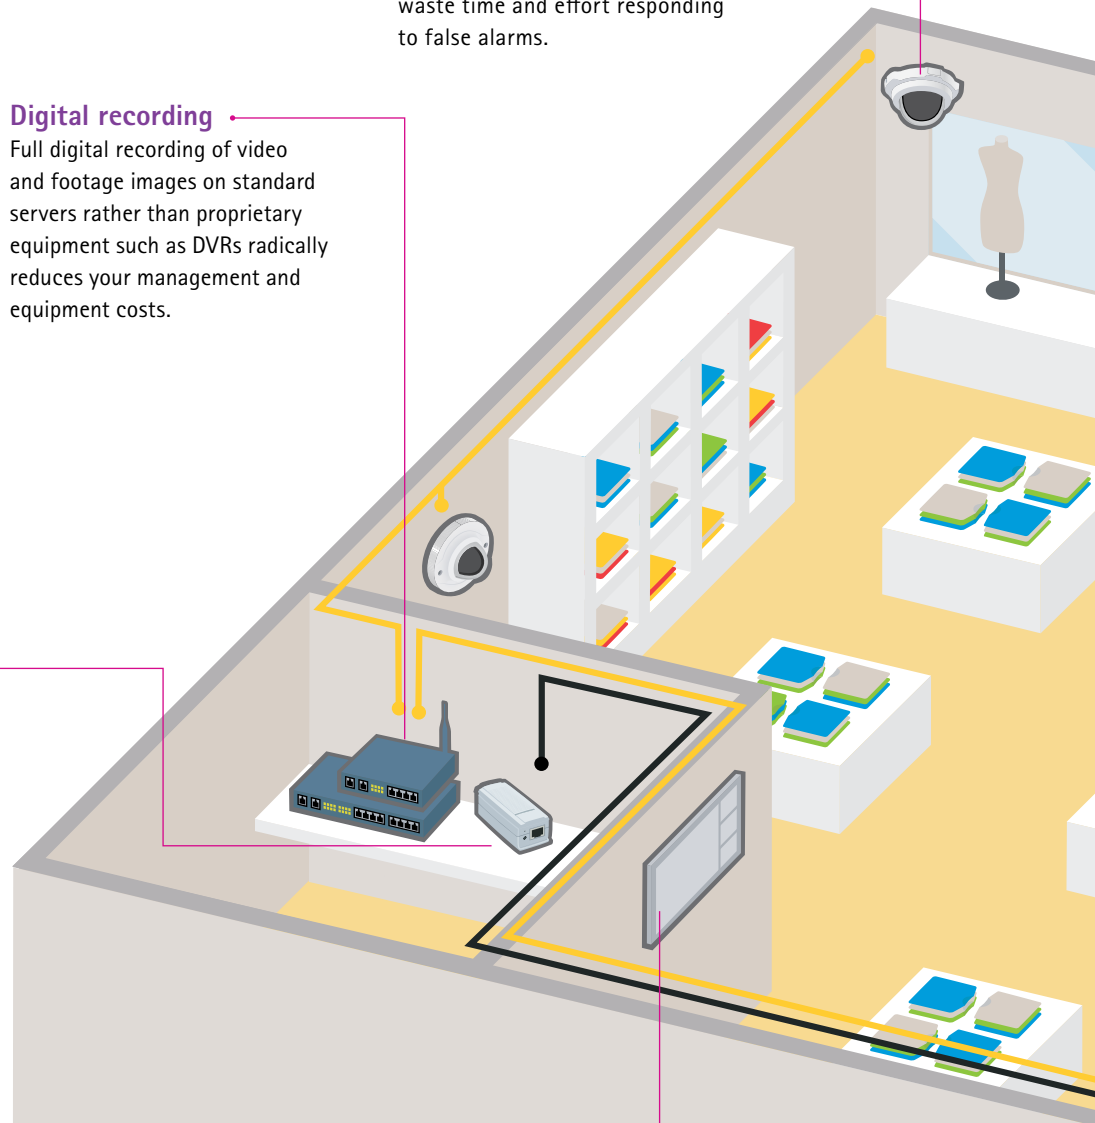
waste time and effort responding to false alarms.

Digital recording
Full digital recording of video and footage images on standard servers rather than proprietary equipment such as DVRs radically reduces your management and equipment costs.